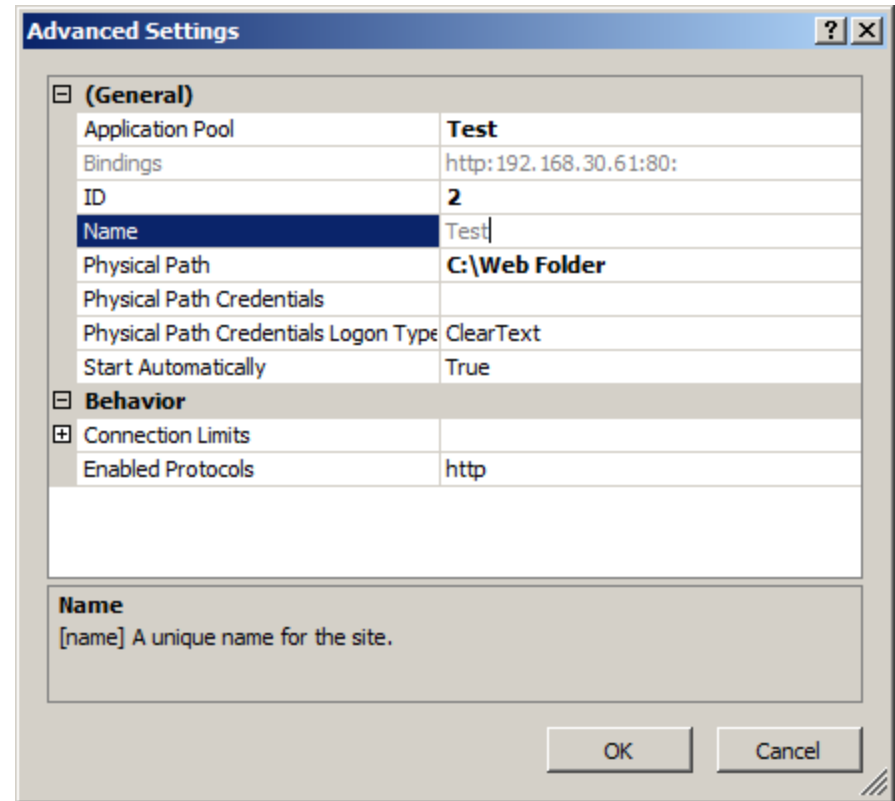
Advanced Settings

? X

⊟ (General)

| | |
|---|---|
| Application Pool | Test |
| Bindings | http:192.168.30.61:80: |
| ID | 2 |
| Name | Test |
| Physical Path | C:\Web Folder |
| Physical Path Credentials | |
| Physical Path Credentials Logon Type | ClearText |
| Start Automatically | True |

⊟ Behavior

| | |
|---|---|
| ⊞ Connection Limits | |
| Enabled Protocols | http |

Name
[name] A unique name for the site.

OK Cancel